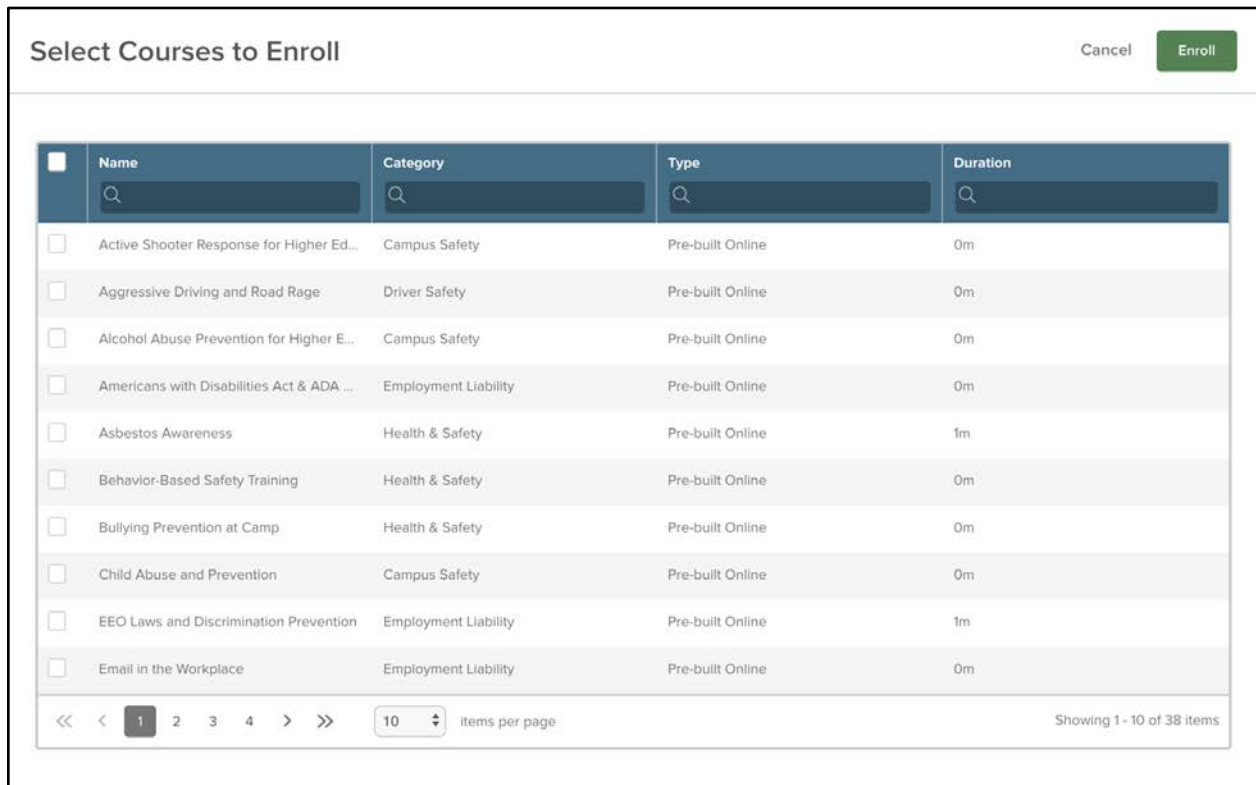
Select Courses to Enroll

Cancel

Enroll

| Name | Category | Type | Duration |
|---|---|---|---|
| Active Shooter Response for Higher Ed... | Campus Safety | Pre-built Online | 0m |
| Aggressive Driving and Road Rage | Driver Safety | Pre-built Online | 0m |
| Alcohol Abuse Prevention for Higher E... | Campus Safety | Pre-built Online | 0m |
| Americans with Disabilities Act & ADA ... | Employment Liability | Pre-built Online | 0m |
| Asbestos Awareness | Health & Safety | Pre-built Online | 1m |
| Behavior-Based Safety Training | Health & Safety | Pre-built Online | 0m |
| Bullying Prevention at Camp | Health & Safety | Pre-built Online | 0m |
| Child Abuse and Prevention | Campus Safety | Pre-built Online | 0m |
| EEO Laws and Discrimination Prevention | Employment Liability | Pre-built Online | 1m |
| Email in the Workplace | Employment Liability | Pre-built Online | 0m |

« ‹ 1 2 3 4 › »

10 items per page

Showing 1 - 10 of 38 items